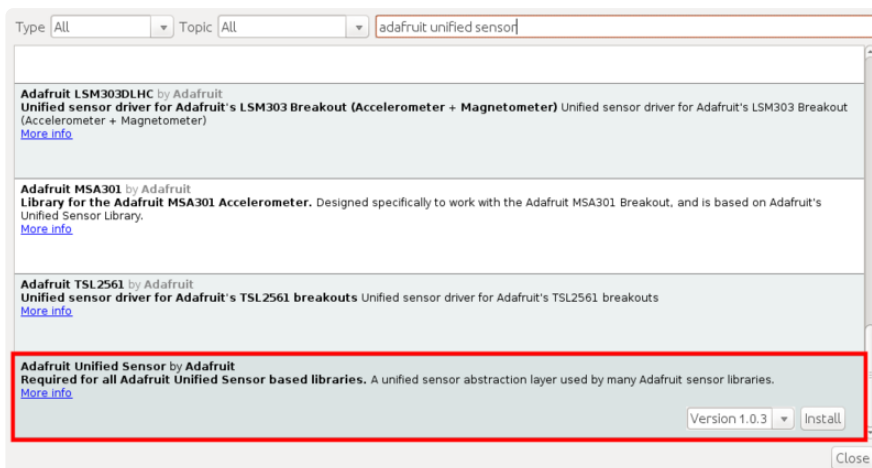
Type All ▾ Topic All ▾ adafruit unified sensor

Adafruit LSM303DLHC by Adafruit
Unified sensor driver for Adafruit's LSM303 Breakout (Accelerometer + Magnetometer) Unified sensor driver for Adafruit's LSM303 Breakout (Accelerometer + Magnetometer)
More info

Adafruit MSA301 by Adafruit
Library for the Adafruit MSA301 Accelerometer. Designed specifically to work with the Adafruit MSA301 Breakout, and is based on Adafruit's Unified Sensor Library.
More info

Adafruit TSL2561 by Adafruit
Unified sensor driver for Adafruit's TSL2561 breakouts Unified sensor driver for Adafruit's TSL2561 breakouts
More info

Adafruit Unified Sensor by Adafruit
Required for all Adafruit Unified Sensor based libraries. A unified sensor abstraction layer used by many Adafruit sensor libraries.
More info

Version 1.0.3 ▾ Install

Close